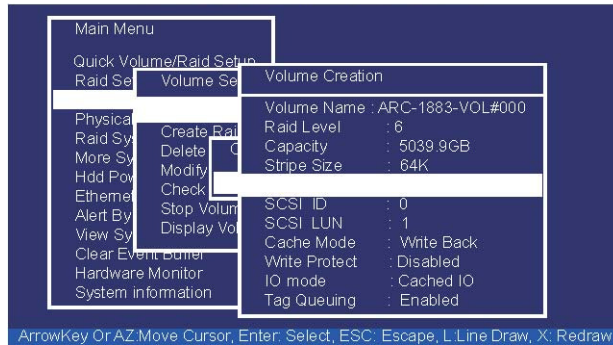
Main Menu

Quick Volume/Raid Setup
Raid Se
Physica
Raid Sy
More Sy
Hdd Pov
Etherne
Alert By
View Sy
Clear Event Buffer
Hardware Monitor
System information

Volume Se
Create Rai
Delete
Modify
Check
Stop Volum
Display Vo

C

Volume Creation

Volume Name : ARC-1883-VOL#000
Raid Level : 6
Capacity : 5039.9GB
Stripe Size : 64K

SCSI ID : 0
SCSI LUN : 1
Cache Mode : Write Back
Write Protect : Disabled
IO mode : Cached IO
Tag Queuing : Enabled

ArrowKey Or AZ:Move Cursor, Enter: Select, ESC: Escape, L:Line Draw, X: Redraw